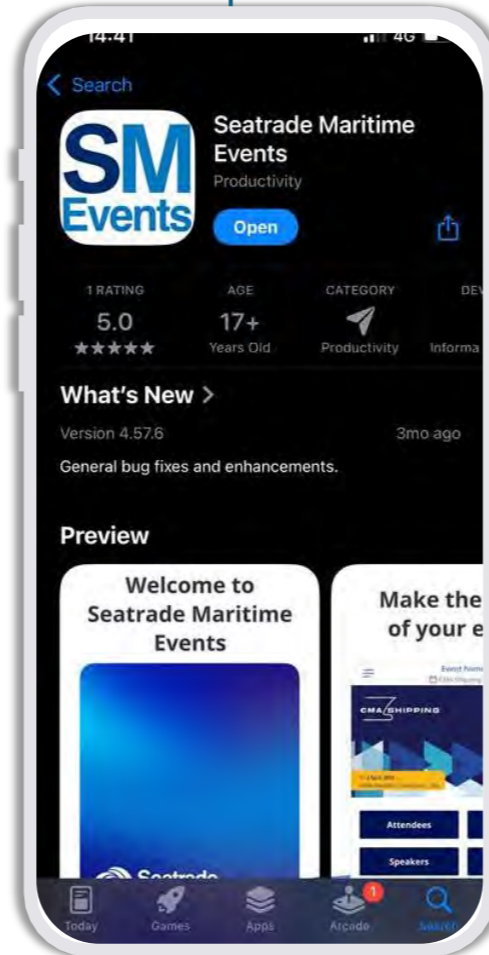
14:41 4G

< Search

SM Events

Seatrade Maritime Events

Productivity

Open

1 RATING
5.0
★★★★★

AGE
17+
Years Old

CATEGORY
Productivity

DEV
Informa

What's New >

Version 4.57.6

3mo ago

General bug fixes and enhancements.

Preview

Welcome to Seatrade Maritime Events

Seatrade

Make the of your e

Event Name

CMA SHIPPING

Attendees

Speakers

Today Games Apps Arcade Search

1